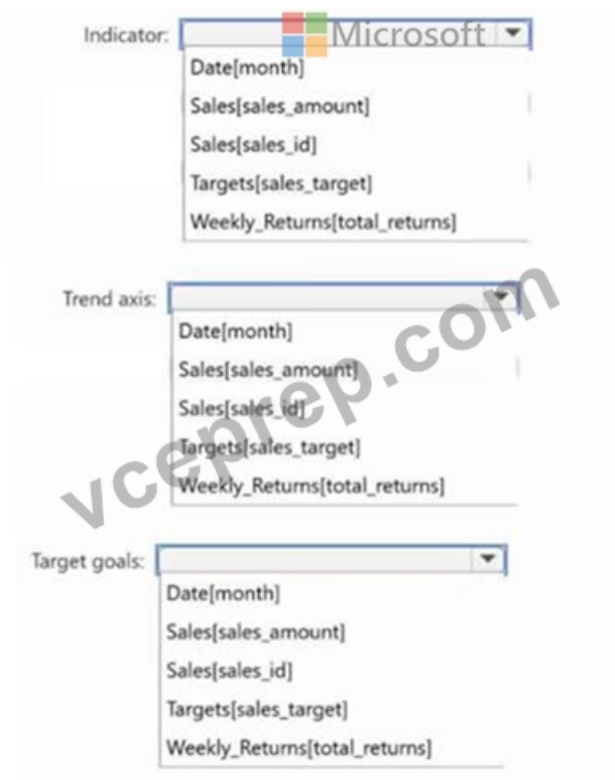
Indicator:
Microsoft
Date[month]
Sales[sales_amount]
Sales[sales_id]
Targets[sales_target]
Weekly_Returns[total_returns]

Trend axis:
Date[month]
Sales[sales_amount]
Sales[sales_id]
Targets[sales_target]
Weekly_Returns[total_returns]

vceprep.com

Target goals:
Date[month]
Sales[sales_amount]
Sales[sales_id]
Targets[sales_target]
Weekly_Returns[total_returns]